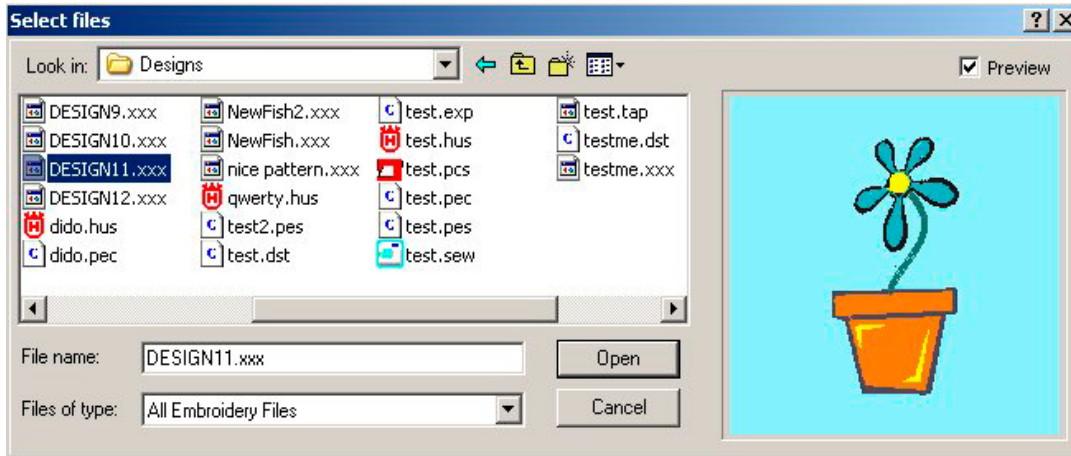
Select files

?

Look in: Designs

Preview

DESIGN9.xxx
DESIGN10.xxx
DESIGN11.xxx
DESIGN12.xxx
dido.hus
dido.pec

NewFish2.xxx
NewFish.xxx
nice pattern.xxx
qwerty.hus
test2.pes
test.dst

test.exp
test.hus
test.pcs
test.pec
test.pes
test.sew

test.tap
testme.dst
testme.xxx

File name: DESIGN11.xxx

Open

Files of type: All Embroidery Files

Cancel